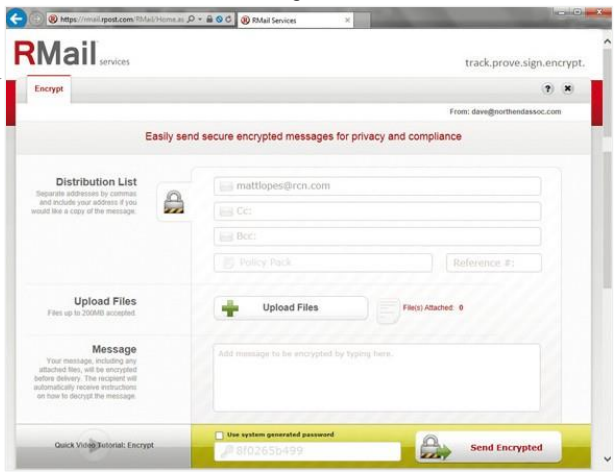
https://rmail.rpost.com/RMail/Home.as

RMail Services

RMail services

track.prove.sign.encrypt.

Encrypt

?

From: dave@northendassoc.com

Easily send secure encrypted messages for privacy and compliance

Distribution List
Separate addresses by commas and include your address if you would like a copy of the message.

mattlopes@rcn.com

Cc:

Bcc:

Policy Pack

Reference #:

Upload Files
Files up to 200MB accepted.

Upload Files

File(s) Attached: 0

Message
Your message, including any attached files, will be encrypted before delivery. The recipient will automatically receive instructions on how to decrypt the message.

Add message to be encrypted by typing here.

Quick Video Tutorial: Encrypt

Use system generated password

8f02656499

Send Encrypted